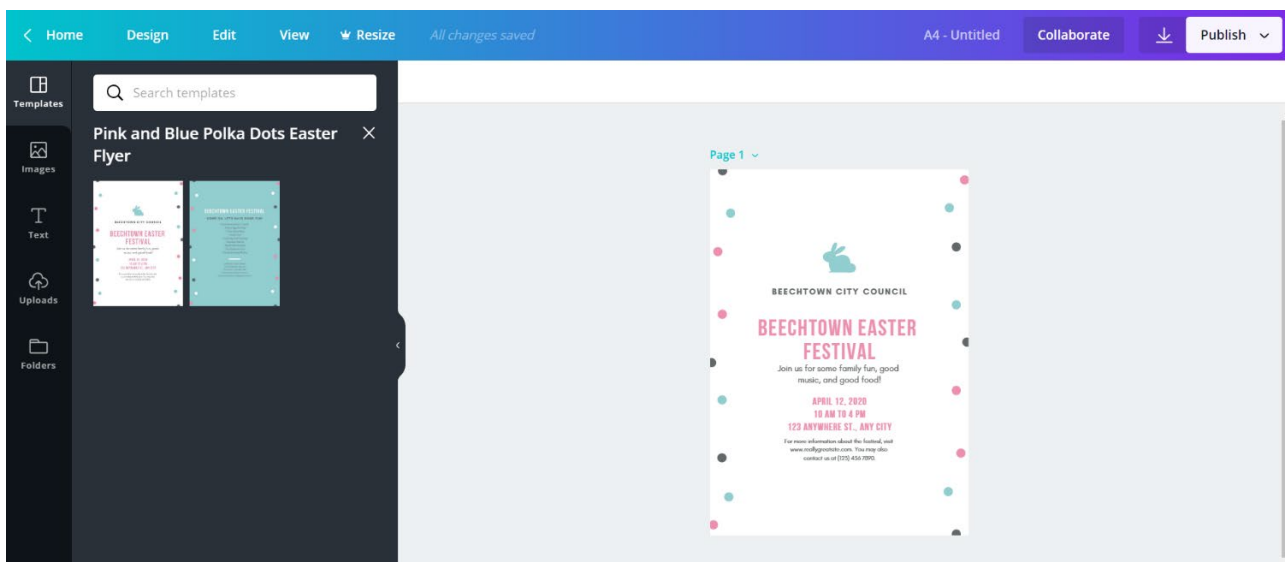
< Home Design Edit View Resize All changes saved A4 - Untitled Collaborate Publish

Templates

Images

Text

Uploads

Folders

Search templates

Pink and Blue Polka Dots Easter Flyer

Page 1

BEECHTOWN CITY COUNCIL

BEECHTOWN EASTER FESTIVAL

Join us for some family fun, good music, and good food!

APRIL 12, 2020
10 AM TO 4 PM
123 ANYWHERE ST., ANY CITY

For more information about the festival, visit www.reallygreatsite.com. You may also contact us at (123) 456 7890